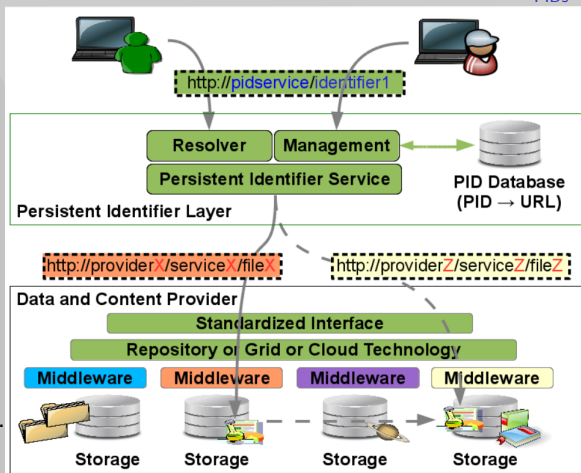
PIDs

http://pidservice/identifier1

Resolver
Management
Persistent Identifier Service
PID Database
(PID → URL)
Persistent Identifier Layer

http://providerX/serviceX/fileX
http://providerZ/serviceZ/fileZ

Data and Content Provider
Standardized Interface
Repository or Grid or Cloud Technology
Middleware
Middleware
Middleware
Middleware
Storage
Storage
Storage
Storage